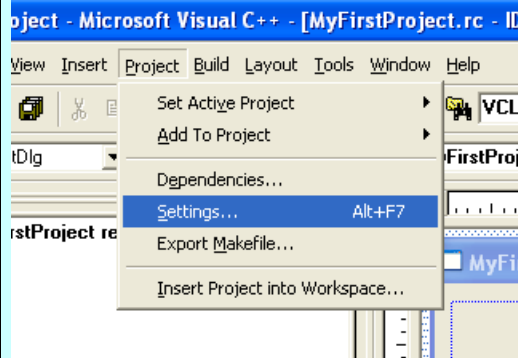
oject - Microsoft Visual C++ - [MyFirstProject.rc - ID

View Insert Project Build Layout Tools Window Help

VCL

tDlg

FirstProj

rstProject re

MyFirst

Set Active Project

Add To Project

Dependencies...

Settings... Alt+F7

Export Makefile...

Insert Project into Workspace...